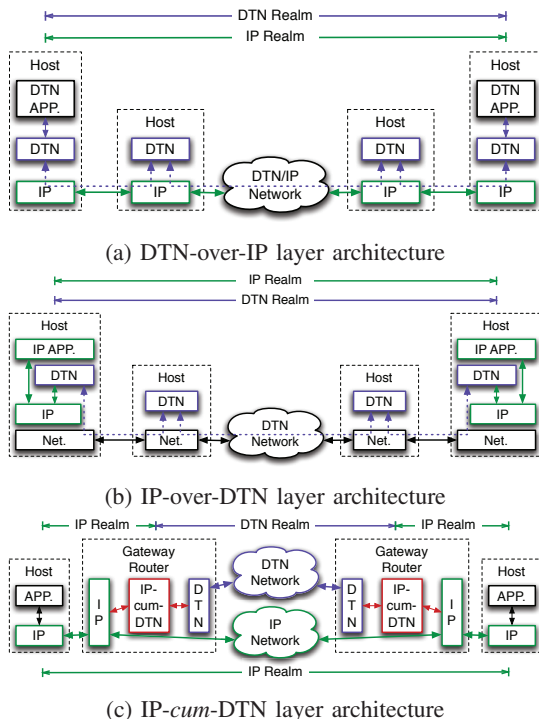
DTN Realm

IP Realm

Host

DTN APP.

DTN

IP

Host

DTN

IP

DTN/IP Network

Host

DTN

IP

Host

DTN APP.

DTN

IP

(a) DTN-over-IP layer architecture

IP Realm

DTN Realm

Host

IP APP.

DTN

IP

Net.

Host

DTN

Net.

DTN Network

Host

DTN

Net.

Host

IP APP.

DTN

IP

Net.

(b) IP-over-DTN layer architecture

IP Realm

DTN Realm

IP Realm

Host

APP.

IP

Gateway Router

I P

IP-cum-DTN

D T N

DTN Network

IP Network

Gateway Router

D T N

IP-cum-DTN

I P

Host

APP.

IP

IP Realm

(c) IP-*cum*-DTN layer architecture